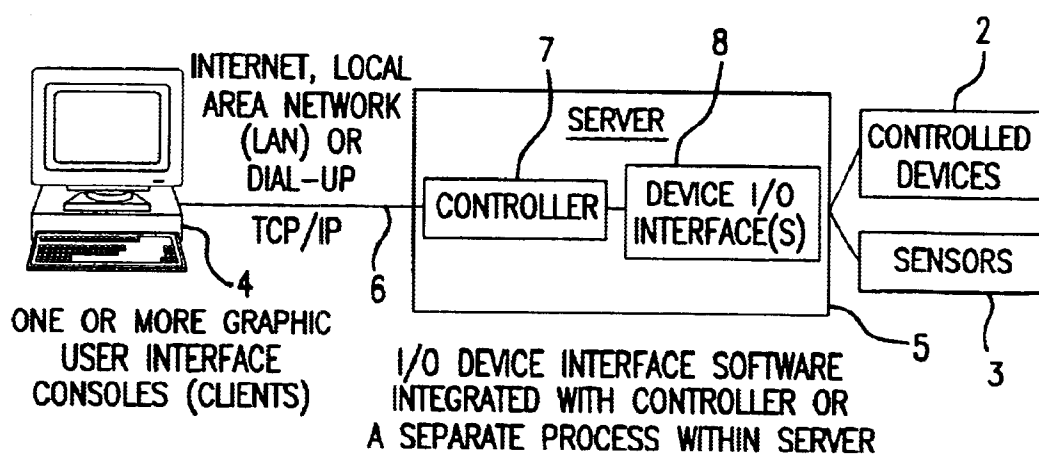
INTERNET, LOCAL AREA NETWORK (LAN) OR DIAL-UP

TCP/IP

7

8

2

SERVER

CONTROLLER

DEVICE I/O INTERFACE(S)

CONTROLLED DEVICES

SENSORS

4

6

5

3

ONE OR MORE GRAPHIC USER INTERFACE CONSOLES (CLIENTS)

I/O DEVICE INTERFACE SOFTWARE INTEGRATED WITH CONTROLLER OR A SEPARATE PROCESS WITHIN SERVER